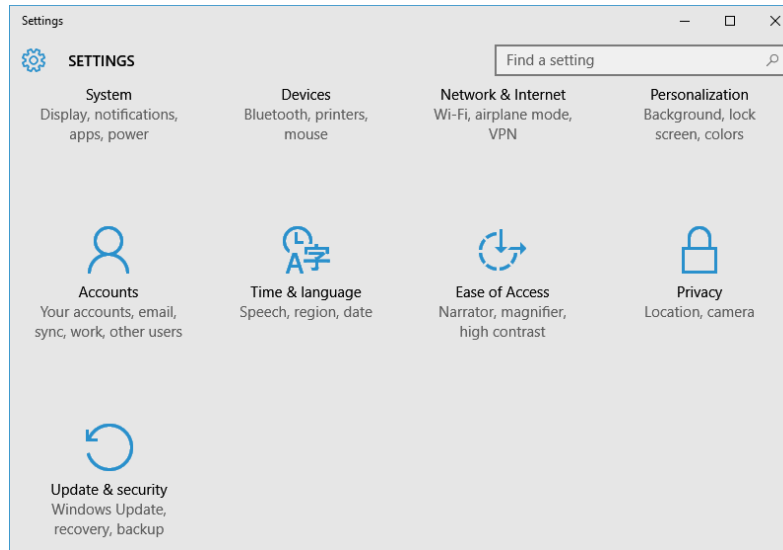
Settings

SETTINGS

Find a setting

System
Display, notifications, apps, power

Devices
Bluetooth, printers, mouse

Network & Internet
Wi-Fi, airplane mode, VPN

Personalization
Background, lock screen, colors

A字

Accounts
Your accounts, email, sync, work, other users

Time & language
Speech, region, date

Ease of Access
Narrator, magnifier, high contrast

Privacy
Location, camera

Update & security
Windows Update, recovery, backup